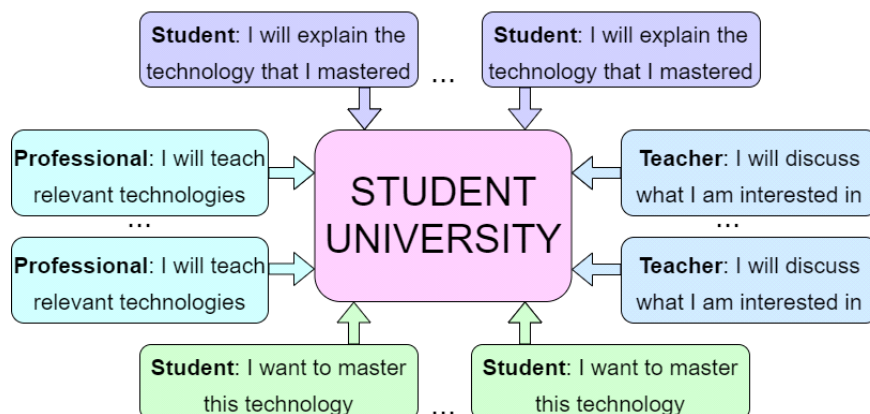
**Student**: I will explain the technology that I mastered

...

**Student**: I will explain the technology that I mastered

**Professional**: I will teach relevant technologies

...

**Professional**: I will teach relevant technologies

STUDENT UNIVERSITY

**Teacher**: I will discuss what I am interested in

...

**Teacher**: I will discuss what I am interested in

**Student**: I want to master this technology

...

**Student**: I want to master this technology